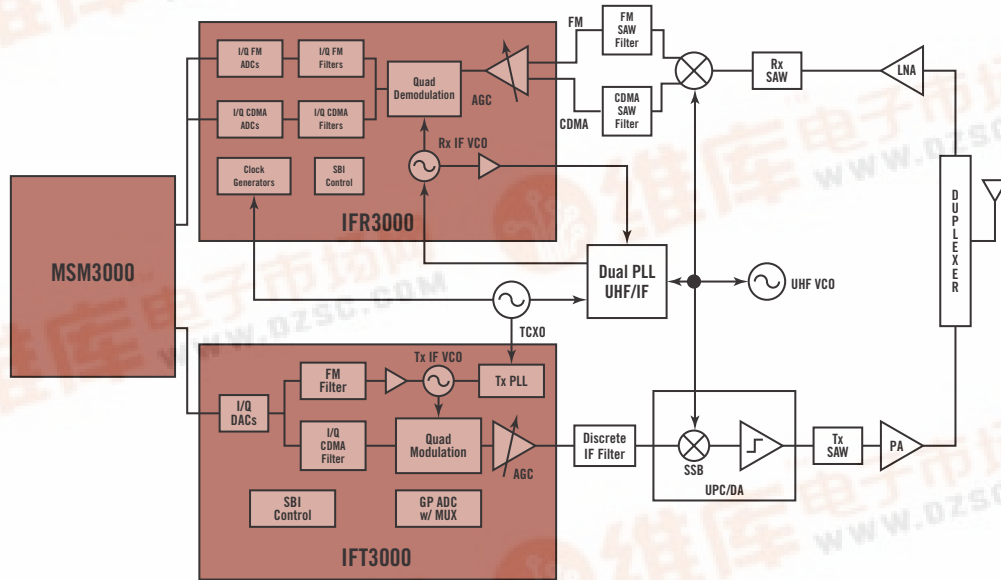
I/Q FM ADCs

I/Q FM Filters

I/Q CDMA ADCs

I/Q CDMA Filters

Quad Demodulation

AGC

FM

FM SAW Filter

CDMA SAW Filter

CDMA

Rx SAW

LNA

Rx IF VCO

Clock Generators

SBI Control

IFR3000

MSM3000

Dual PLL UHF/IF

UHF VCO

D U P L E X E R

TCXO

Tx IF VCO

FM Filter

Tx PLL

I/Q DACs

I/Q CDMA Filter

Quad Modulation

AGC

Discrete IF Filter

SSB

UPC/DA

Tx SAW

PA

SBI Control

GP ADC w/ MUX

IFT3000

www.dzsc.com